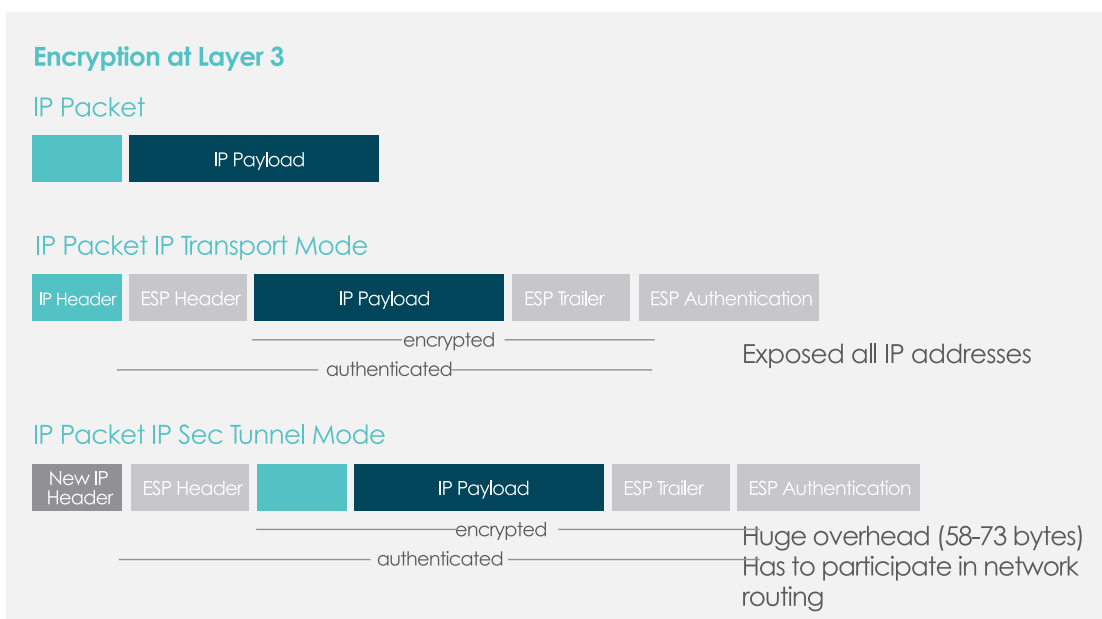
Encryption at Layer 3

IP Packet

IP Payload

IP Packet IP Transport Mode

IP Header | ESP Header | IP Payload | ESP Trailer | ESP Authentication

encrypted

authenticated

Exposed all IP addresses

IP Packet IP Sec Tunnel Mode

New IP Header | ESP Header | | IP Payload | ESP Trailer | ESP Authentication

encrypted

authenticated

Huge overhead (58-73 bytes)
Has to participate in network routing